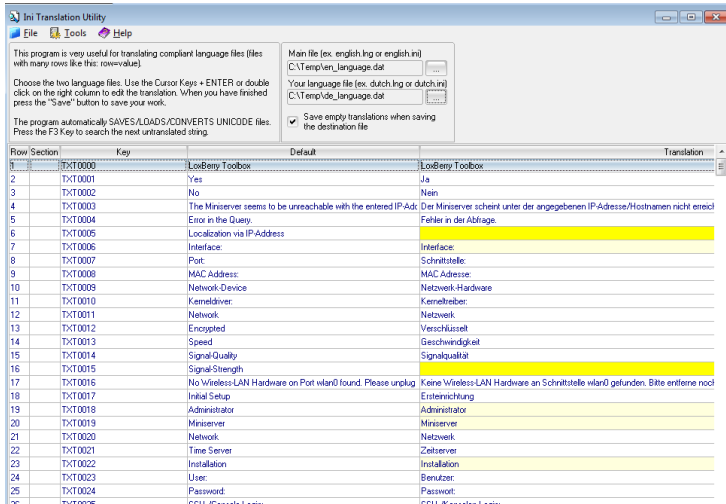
Ini Translation Utility

File Tools Help

This program is very useful for translating compliant language files (files with many rows like this: row=value).

Choose the two language files. Use the Cursor Keys + ENTER or double click on the right column to edit the translation. When you have finished press the "Save" button to save your work.

The program automatically SAVES/LOADS/CONVERTS UNICODE files. Press the F3 Key to search the next untranslated string.

Main file (ex. english.lng or english.ini)
C:\Temp\en_language.dat
...
Your language file (ex. dutch.lng or dutch.ini)
C:\Temp\de_language.dat
...
Save empty translations when saving the destination file

| Row | Section | Key | Default | Translation |
|---|---|---|---|---|
| 1 | | TXT0000 | LoxBerry Toolbox | LoxBerry Toolbox |
| 2 | | TXT0001 | Yes | Ja |
| 3 | | TXT0002 | No | Nein |
| 4 | | TXT0003 | The Miniserver seems to be unreachable with the entered IP-Adc | Der Miniserver scheint unter der angegebenen IP-Adresse/Hostnamen nicht erreich |
| 5 | | TXT0004 | Error in the Query. | Fehler in der Abfrage. |
| 6 | | TXT0005 | Localization via IP-Address | |
| 7 | | TXT0006 | Interface: | Interface: |
| 8 | | TXT0007 | Port: | Schnittstelle: |
| 9 | | TXT0008 | MAC Address: | MAC Adresse: |
| 10 | | TXT0009 | Network-Device | Netzwerk-Hardware |
| 11 | | TXT0010 | Kerneldriver: | Kerneltreiber: |
| 12 | | TXT0011 | Network | Netzwerk |
| 13 | | TXT0012 | Encrypted | Verschlüsselt |
| 14 | | TXT0013 | Speed | Geschwindigkeit |
| 15 | | TXT0014 | Signal-Quality | Signalqualität |
| 16 | | TXT0015 | Signal-Strength | |
| 17 | | TXT0016 | No Wireless-LAN Hardware on Port wlan0 found. Please unplug | Keine Wireless-LAN Hardware an Schnittstelle wlan0 gefunden. Bitte entferne noch |
| 18 | | TXT0017 | Initial Setup | Ersteinrichtung |
| 19 | | TXT0018 | Administrator | Administrator |
| 20 | | TXT0019 | Miniserver | Miniserver |
| 21 | | TXT0020 | Network | Netzwerk |
| 22 | | TXT0021 | Time Server | Zeitserver |
| 23 | | TXT0022 | Installation | Installation |
| 24 | | TXT0023 | User: | Benutzer: |
| 25 | | TXT0024 | Password: | Passwort: |
| 26 | | TXT0025 | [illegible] | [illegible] |